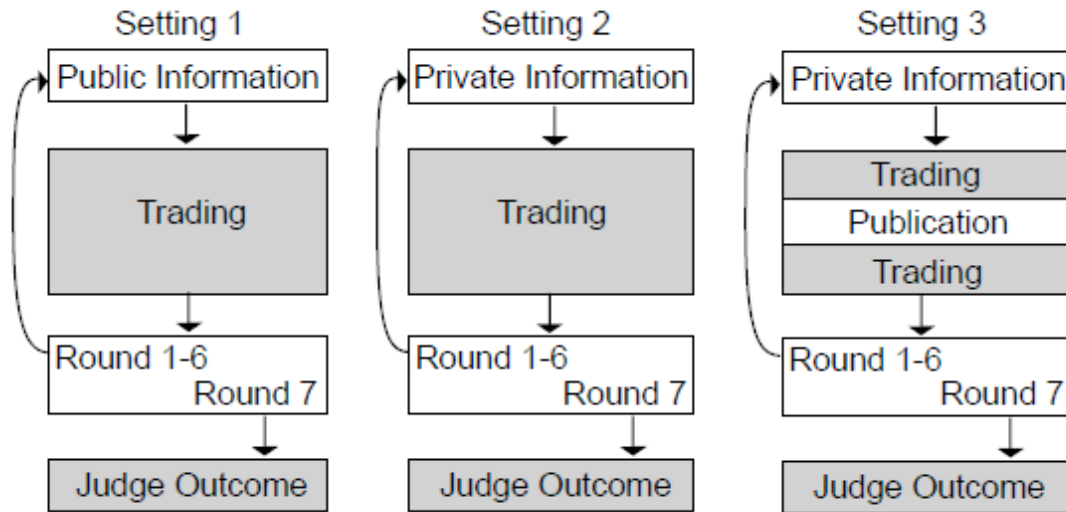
Setting 1

Public Information

Trading

Round 1-6

Round 7

Judge Outcome

Setting 2

Private Information

Trading

Round 1-6

Round 7

Judge Outcome

Setting 3

Private Information

Trading

Publication

Trading

Round 1-6

Round 7

Judge Outcome